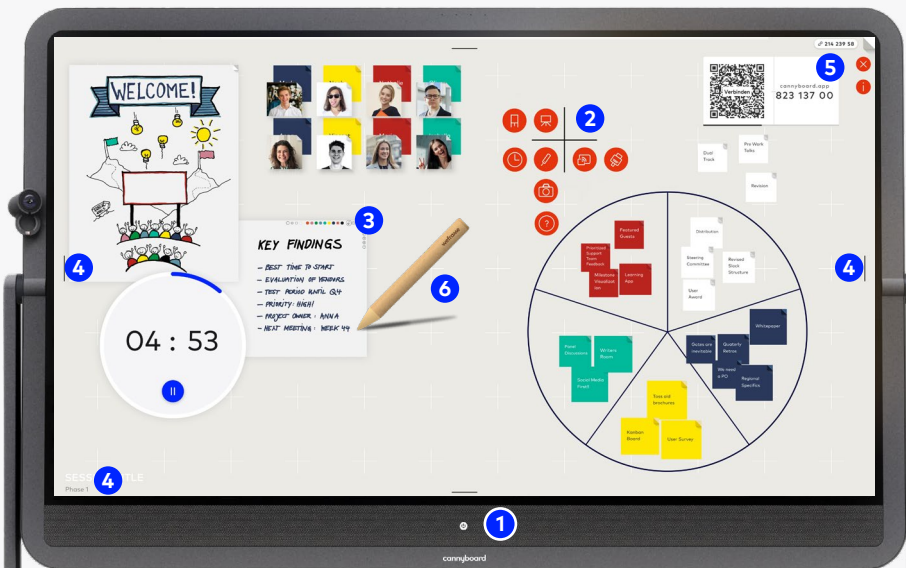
WELCOME!

KEY FINDINGS
- BEST TIME TO START
- EVALUATION OF VENDORS
- TEST PERIOD UNTIL Q4
- PRIORITY: HIGH!
- PROJECT OWNER: ANNA
- NEXT MEETING: WEEK 44

04 : 53

SESS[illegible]TLE
Phase 1

214 239 58

Verbinden
cannyboard.app
823 137 00

Goal Track
Pre Work Talks
Revision

Featured Guests
Prioritized Support Team Feedback
Milestone Visualization
Learning App

Distribution
Steering Committee
Revised Stock Structure
User Award

Whitepaper
Quarterly Retros
Goals are inevitable
We need a PO
Regional Specifics

Panel Discussions
Writers Room
Social Media Feed

Tutorial brochures
Kanban Board
User Survey

1
2
3
4
4
4
5
6

cannyboard